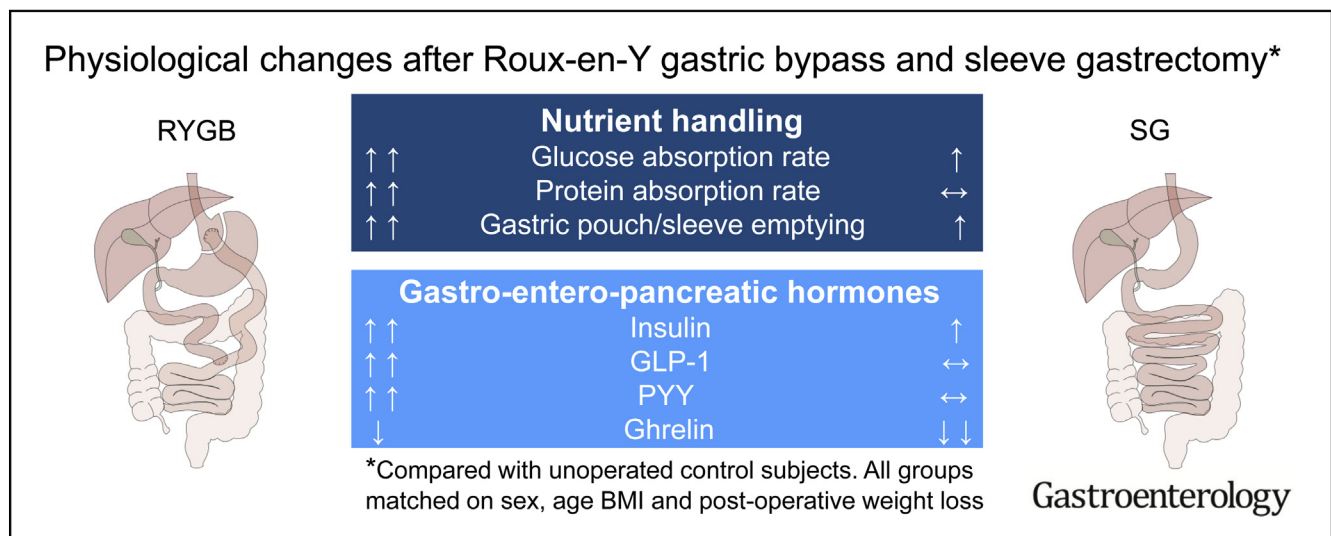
Physiological changes after Roux-en-Y gastric bypass and sleeve gastrectomy*

RYGB

SG

Nutrient handling

| RYGB | | SG |
|---|---|---|
| ↑↑ | Glucose absorption rate | ↑ |
| ↑↑ | Protein absorption rate | ↔ |
| ↑↑ | Gastric pouch/sleeve emptying | ↑ |

Gastro-entero-pancreatic hormones

| RYGB | | SG |
|---|---|---|
| ↑↑ | Insulin | ↑ |
| ↑↑ | GLP-1 | ↔ |
| ↑↑ | PYY | ↔ |
| ↓ | Ghrelin | ↓↓ |

*Compared with unoperated control subjects. All groups matched on sex, age BMI and post-operative weight loss

Gastroenterology